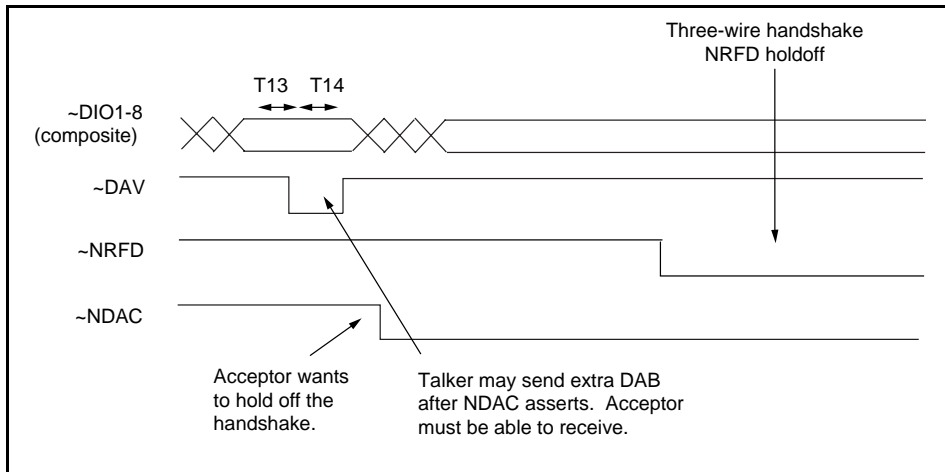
Three-wire handshake
NRFD holdoff

T13 T14

~DIO1-8
(composite)

~DAV

~NRFD

~NDAC

Acceptor wants to hold off the handshake.

Talker may send extra DAB after NDAC asserts. Acceptor must be able to receive.